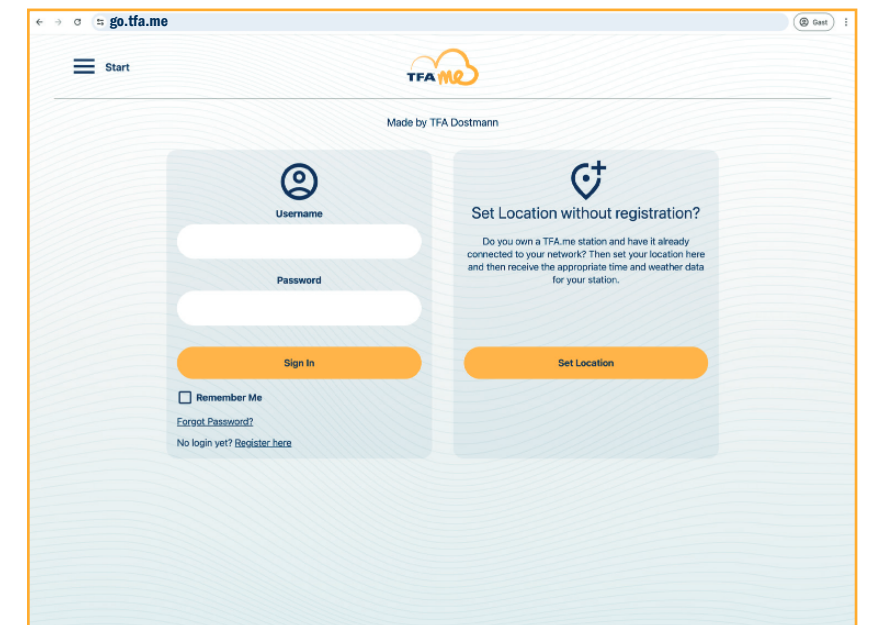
go.tfa.me

Gast

Start

TFA me

Made by TFA Dostmann

Username

Password

Sign In

Remember Me

Forgot Password?

No login yet? Register here

Set Location without registration?

Do you own a TFA.me station and have it already connected to your network? Then set your location here and then receive the appropriate time and weather data for your station.

Set Location